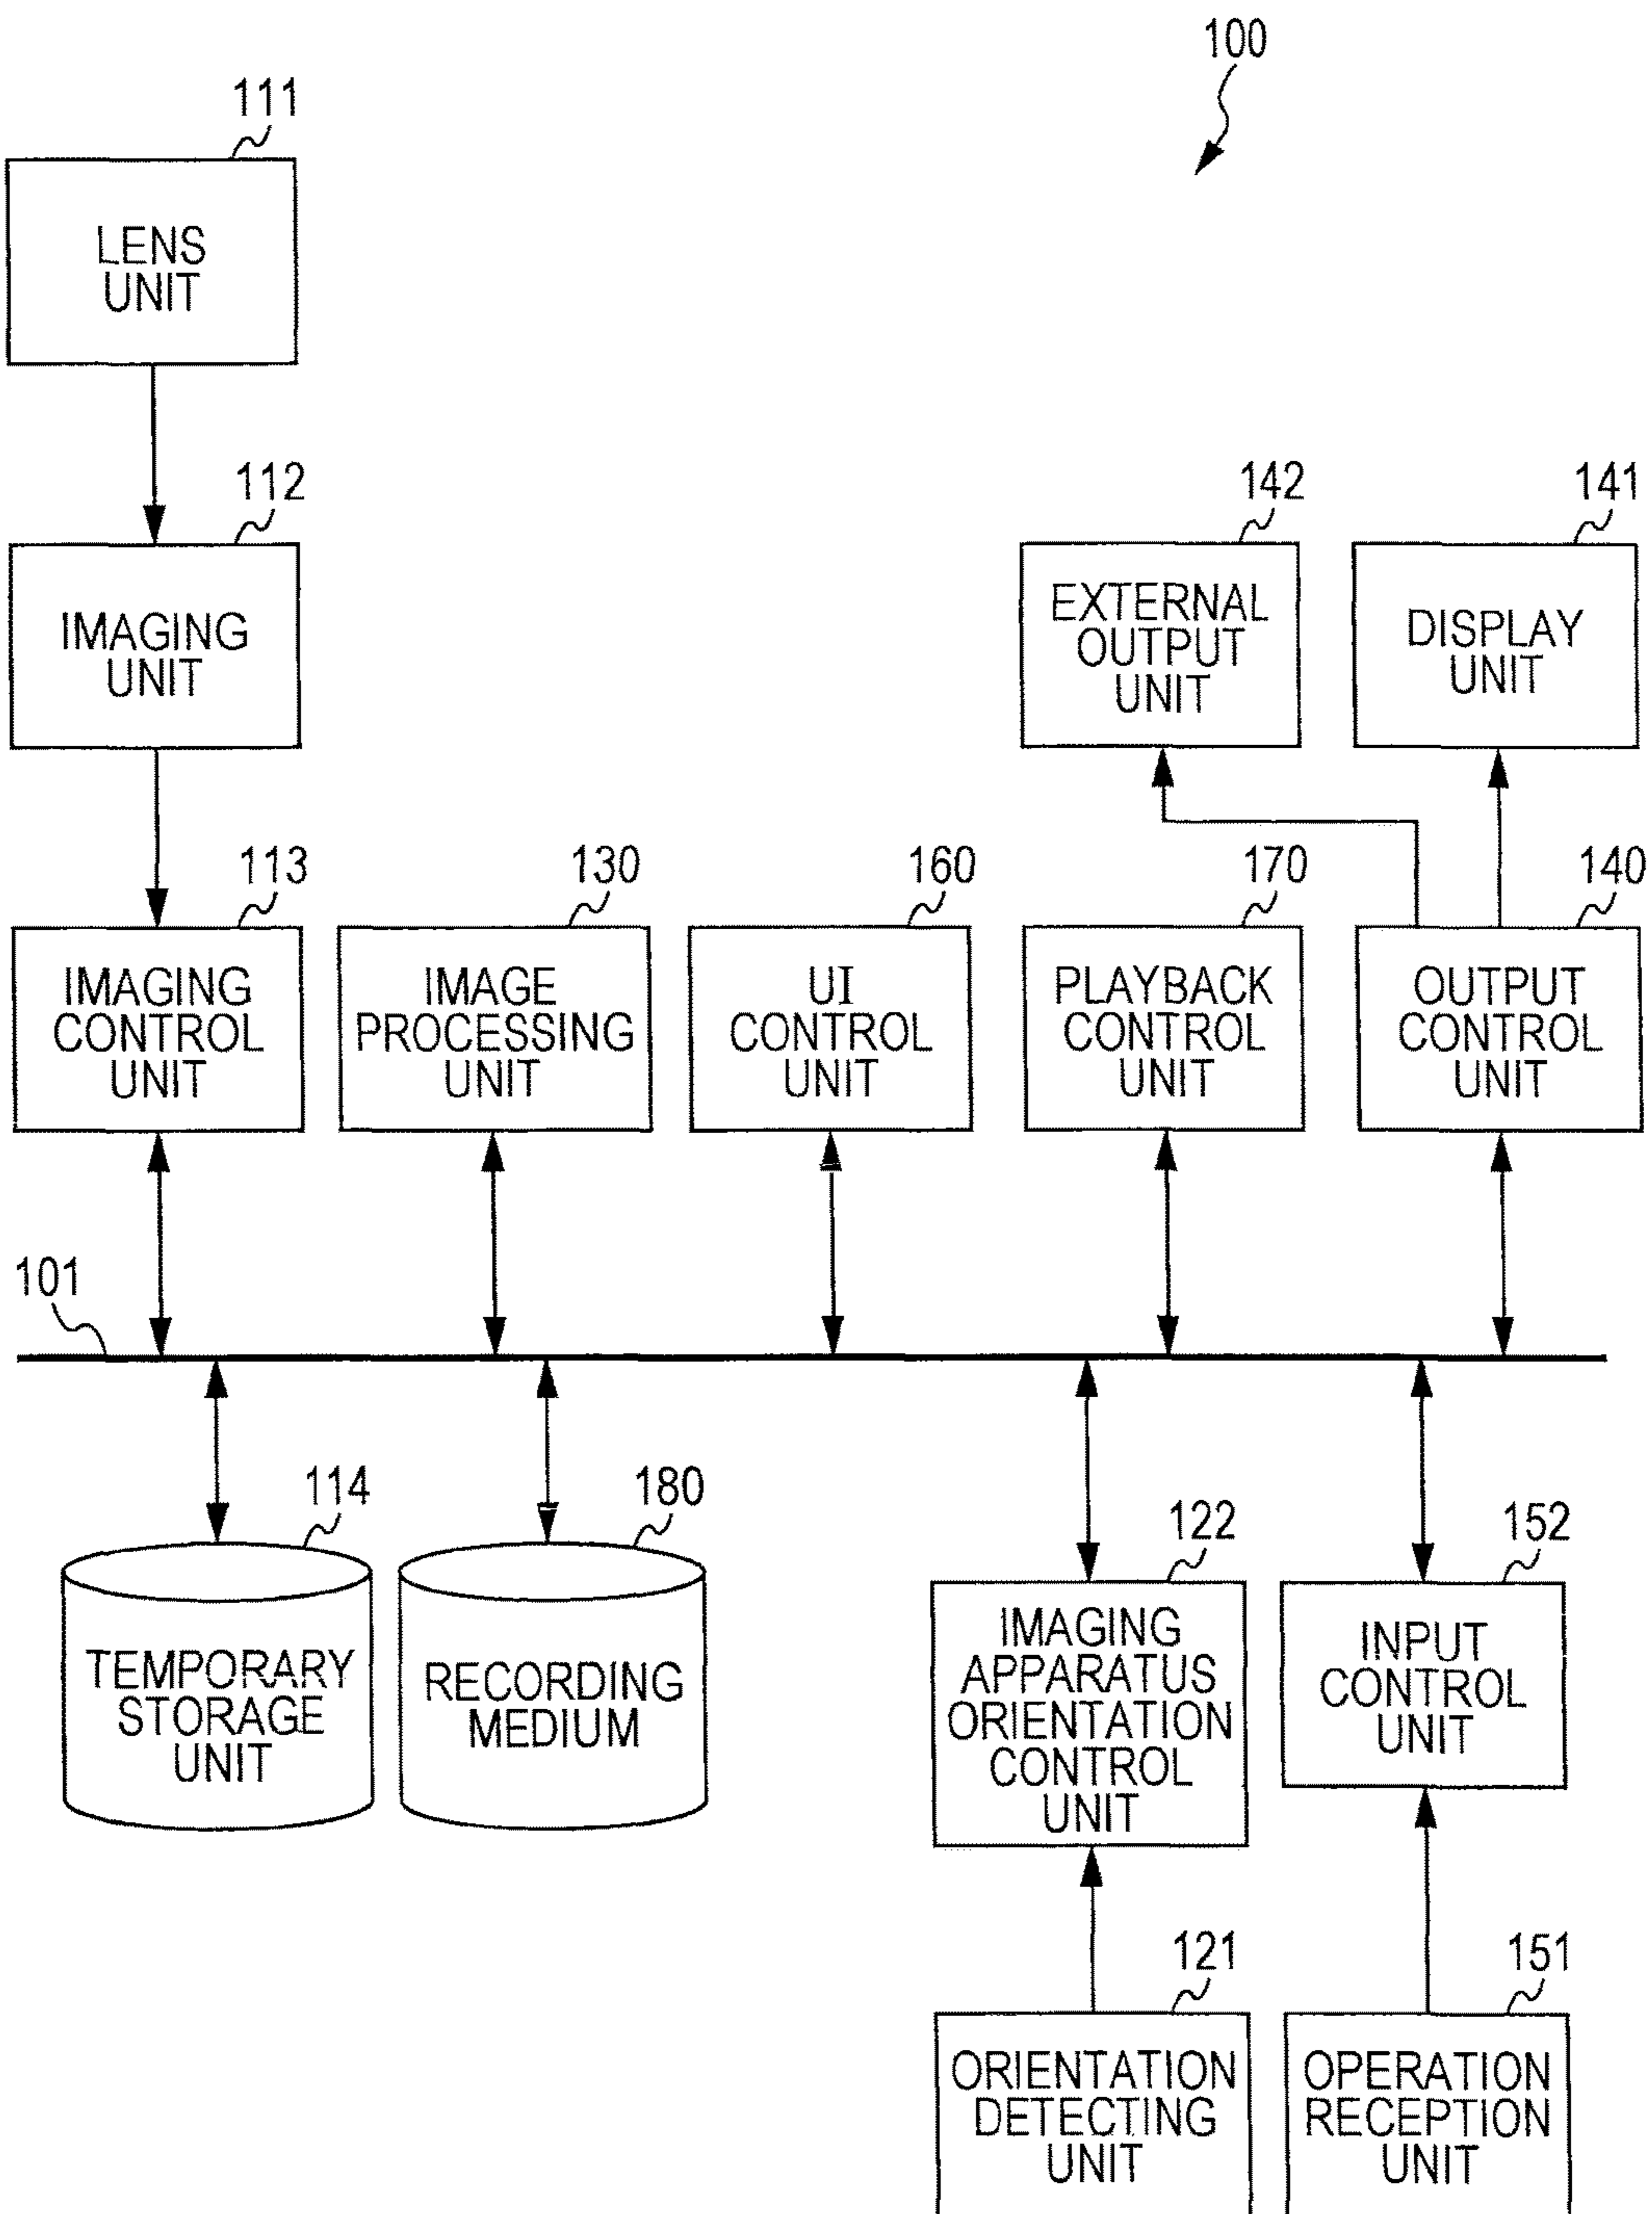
100

111

LENS UNIT

112

IMAGING UNIT

142

EXTERNAL OUTPUT UNIT

141

DISPLAY UNIT

113

IMAGING CONTROL UNIT

130

IMAGE PROCESSING UNIT

160

UI CONTROL UNIT

170

PLAYBACK CONTROL UNIT

140

OUTPUT CONTROL UNIT

101

114

TEMPORARY STORAGE UNIT

180

RECORDING MEDIUM

122

IMAGING APPARATUS ORIENTATION CONTROL UNIT

152

INPUT CONTROL UNIT

121

ORIENTATION DETECTING UNIT

151

OPERATION RECEPTION UNIT